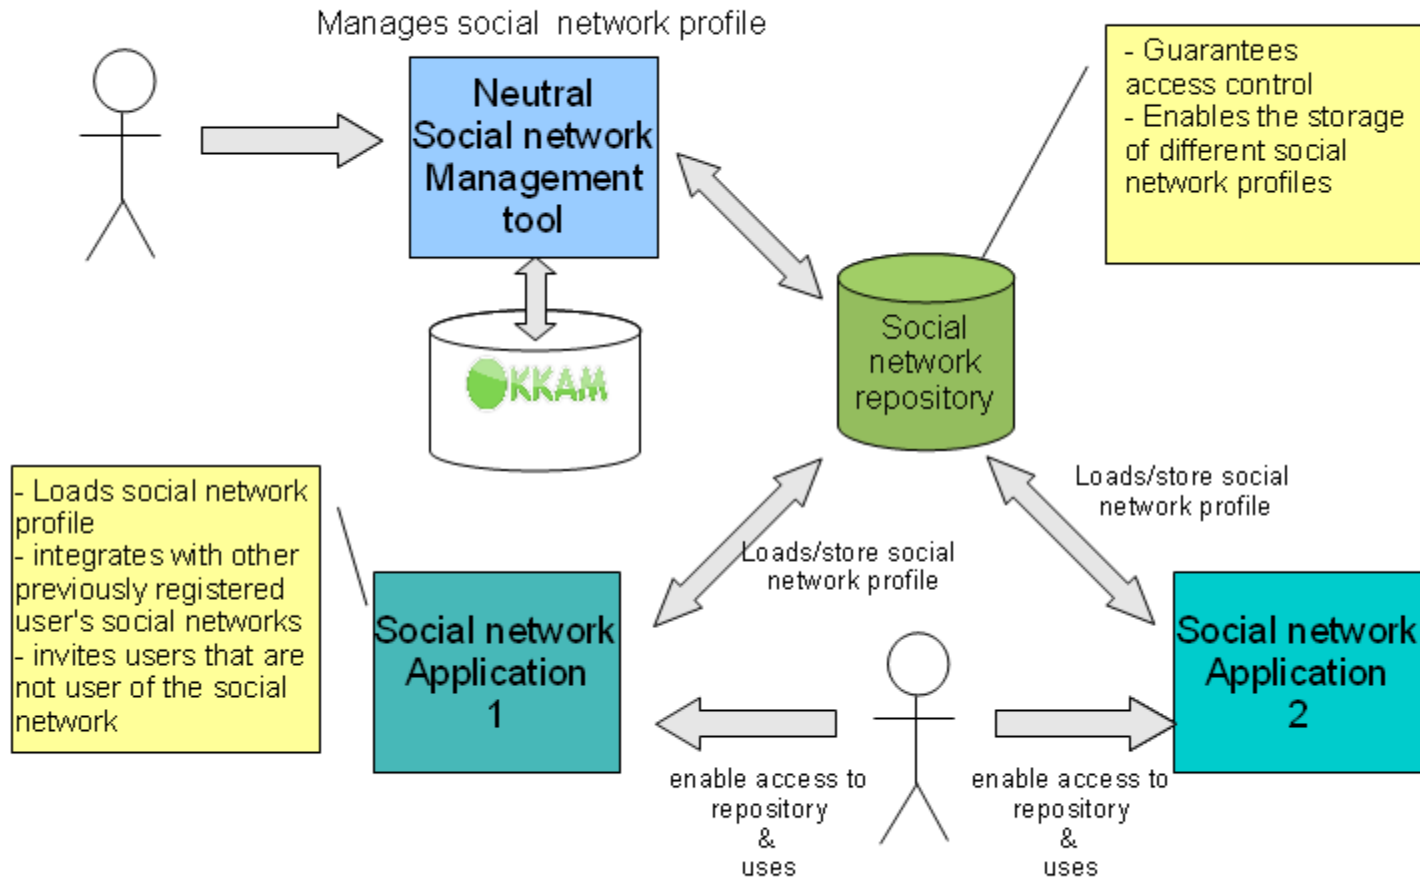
Manages social network profile

Neutral Social network Management tool

- Guarantees access control
- Enables the storage of different social network profiles

OKKAM

Social network repository

- Loads social network profile
- integrates with other previously registered user's social networks
- invites users that are not user of the social network

Loads/store social network profile

Loads/store social network profile

Social network Application 1

Social network Application 2

enable access to repository & uses

enable access to repository & uses